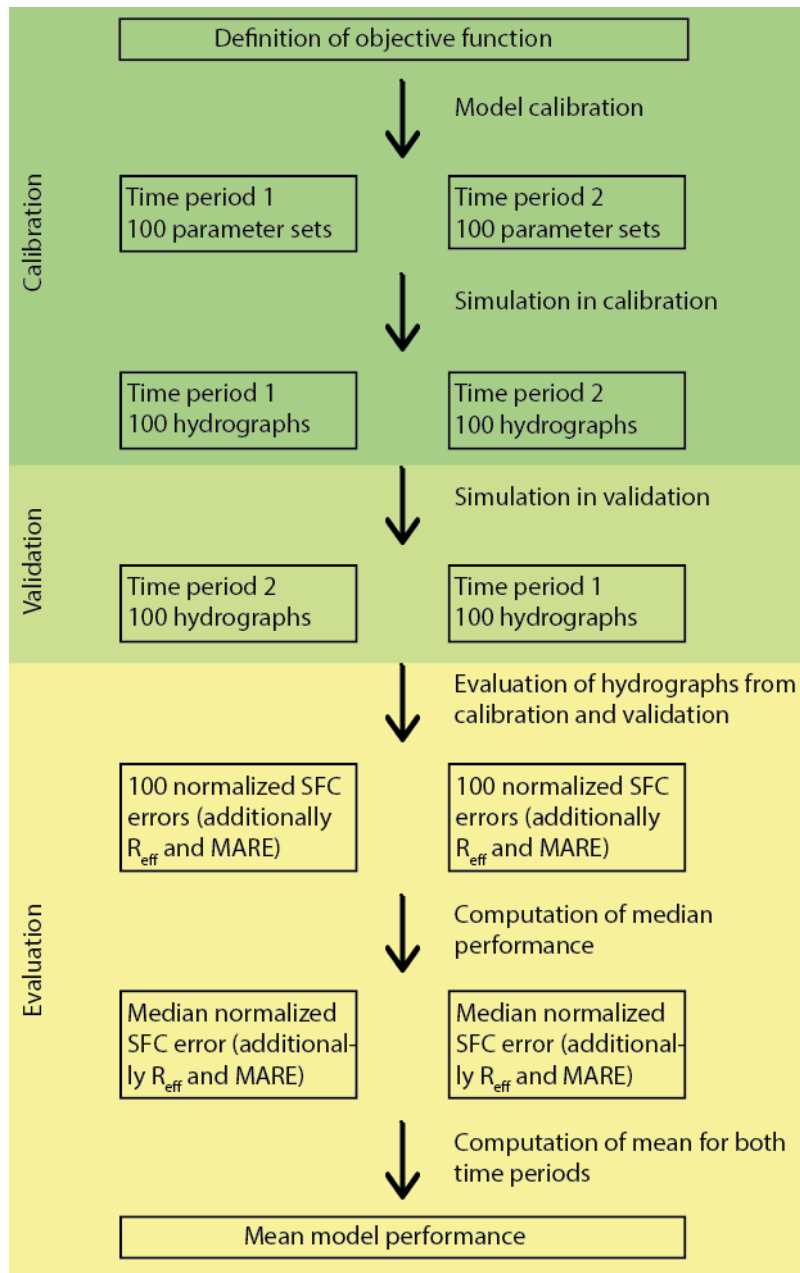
Calibration

Definition of objective function

Model calibration

Time period 1
100 parameter sets

Time period 2
100 parameter sets

Simulation in calibration

Time period 1
100 hydrographs

Time period 2
100 hydrographs

Validation

Simulation in validation

Time period 2
100 hydrographs

Time period 1
100 hydrographs

Evaluation

Evaluation of hydrographs from calibration and validation

100 normalized SFC errors (additionally $R_{eff}$ and MARE)

100 normalized SFC errors (additionally $R_{eff}$ and MARE)

Computation of median performance

Median normalized SFC error (additionally $R_{eff}$ and MARE)

Median normalized SFC error (additionally $R_{eff}$ and MARE)

Computation of mean for both time periods

Mean model performance